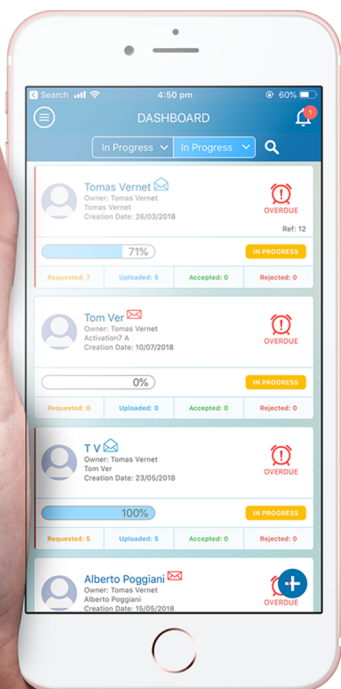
Search 4:50 pm 60%

DASHBOARD

1

In Progress In Progress

Tomas Vernet
Owner: Tomas Vernet
Tomas Vernet
Creation Date: 26/03/2018

OVERDUE

Ref: 12

71%

IN PROGRESS

Requested: 7 Uploaded: 5 Accepted: 0 Rejected: 0

Tom Ver
Owner: Tomas Vernet
Activation7 A
Creation Date: 10/07/2018

OVERDUE

0%

IN PROGRESS

Requested: 0 Uploaded: 0 Accepted: 0 Rejected: 0

T V
Owner: Tomas Vernet
Tom Ver
Creation Date: 23/05/2018

OVERDUE

100%

IN PROGRESS

Requested: 5 Uploaded: 5 Accepted: 0 Rejected: 0

Alberto Poggiani
Owner: Tomas Vernet
Alberto Poggiani
Creation Date: 15/05/2018

OVERDUE